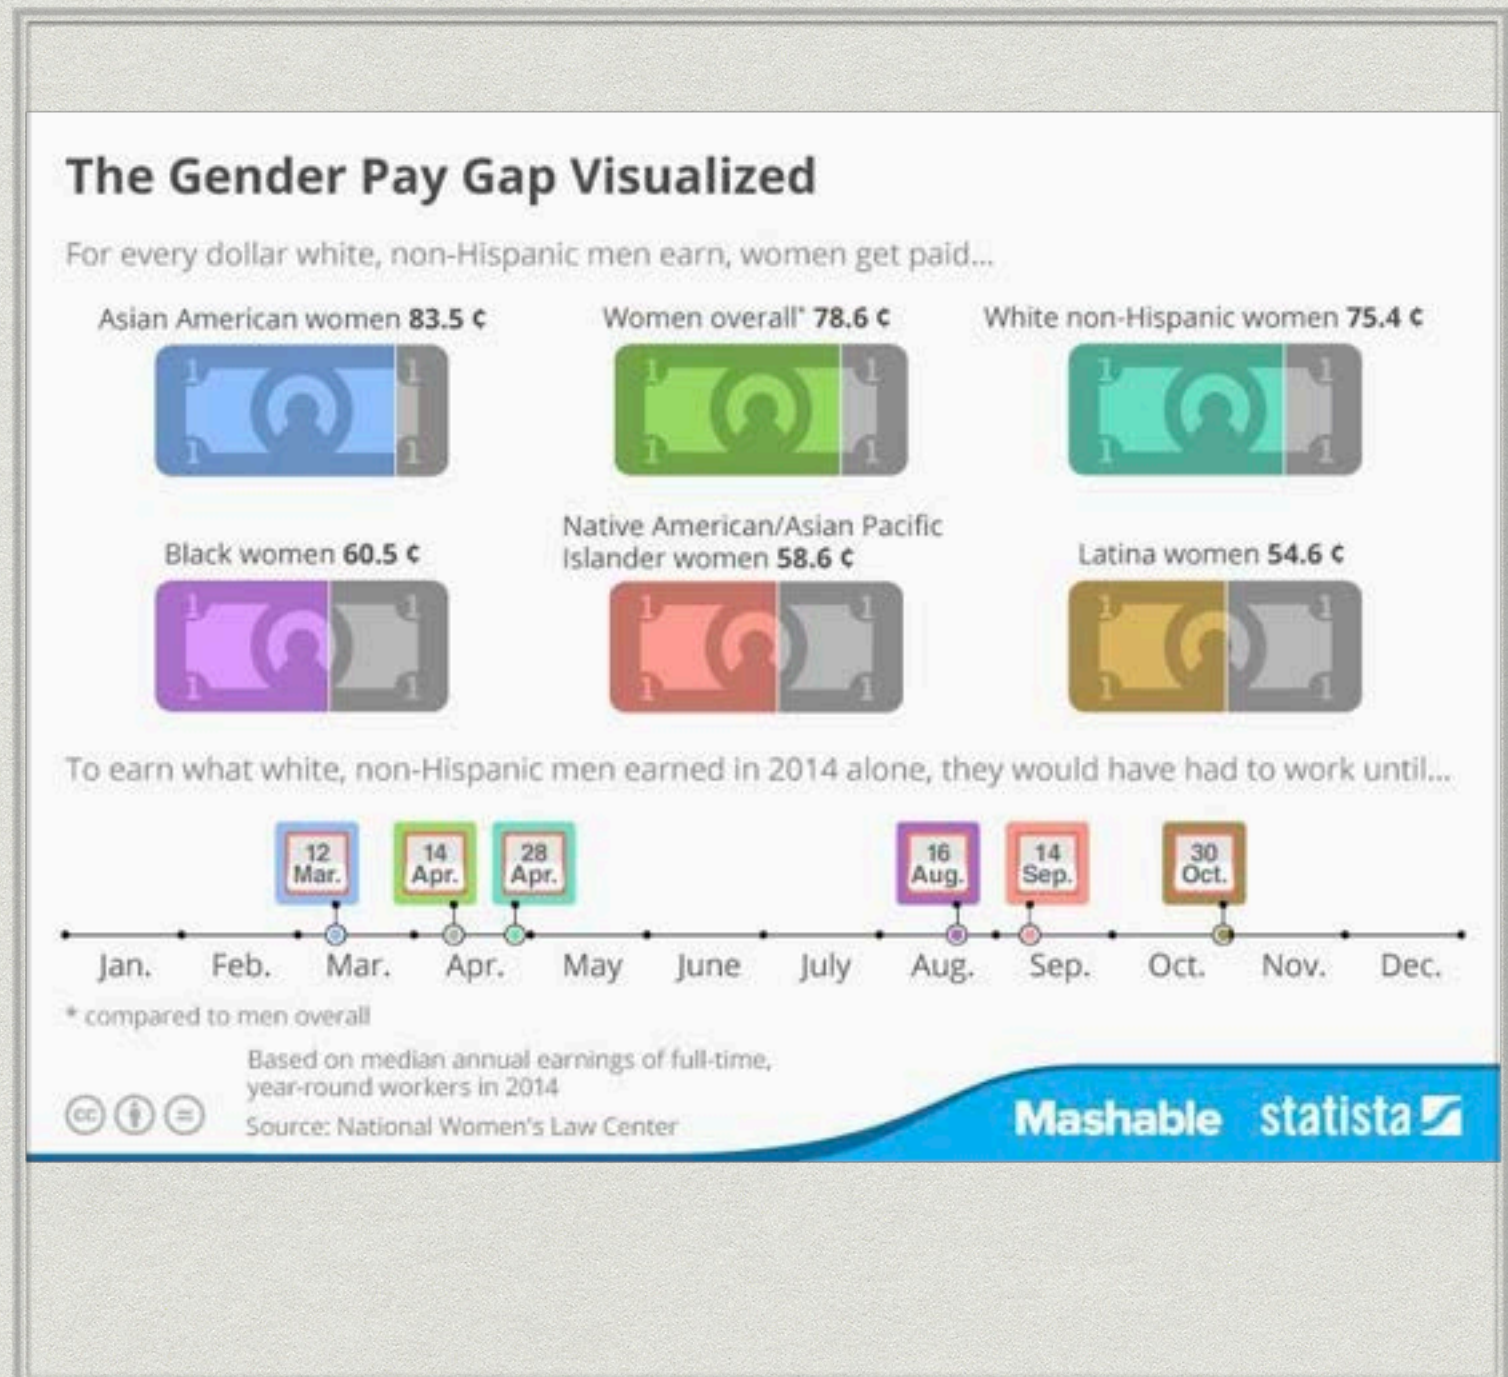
The Gender Pay Gap Visualized

For every dollar white, non-Hispanic men earn, women get paid...

Asian American women **83.5 ¢**

Women overall* **78.6 ¢**

White non-Hispanic women **75.4 ¢**

Black women **60.5 ¢**

Native American/Asian Pacific Islander women **58.6 ¢**

Latina women **54.6 ¢**

To earn what white, non-Hispanic men earned in 2014 alone, they would have had to work until...

12 Mar.

14 Apr.

28 Apr.

16 Aug.

14 Sep.

30 Oct.

Jan. Feb. Mar. Apr. May June July Aug. Sep. Oct. Nov. Dec.

* compared to men overall

Based on median annual earnings of full-time, year-round workers in 2014

Source: National Women's Law Center

Mashable statista